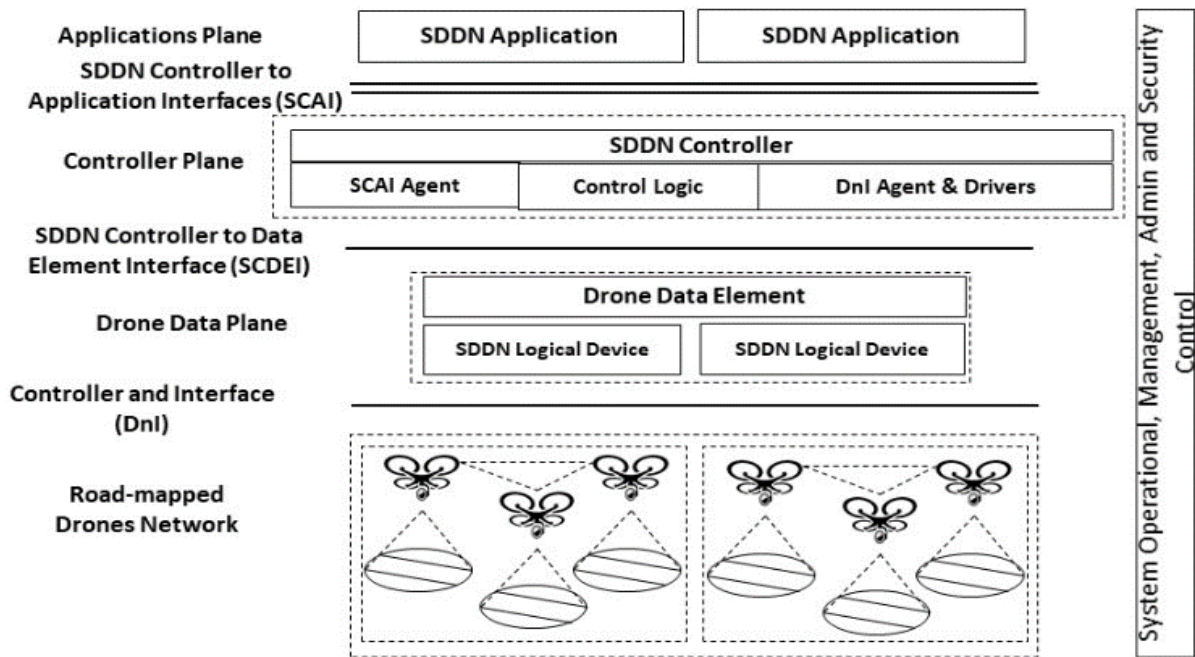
Applications Plane

SDDN Application

SDDN Application

SDDN Controller to Application Interfaces (SCAI)

Controller Plane

SDDN Controller

SCAI Agent

Control Logic

DnI Agent & Drivers

SDDN Controller to Data Element Interface (SCDEI)

Drone Data Element

Drone Data Plane

SDDN Logical Device

SDDN Logical Device

Controller and Interface (DnI)

Road-mapped Drones Network

System Operational, Management, Admin and Security Control